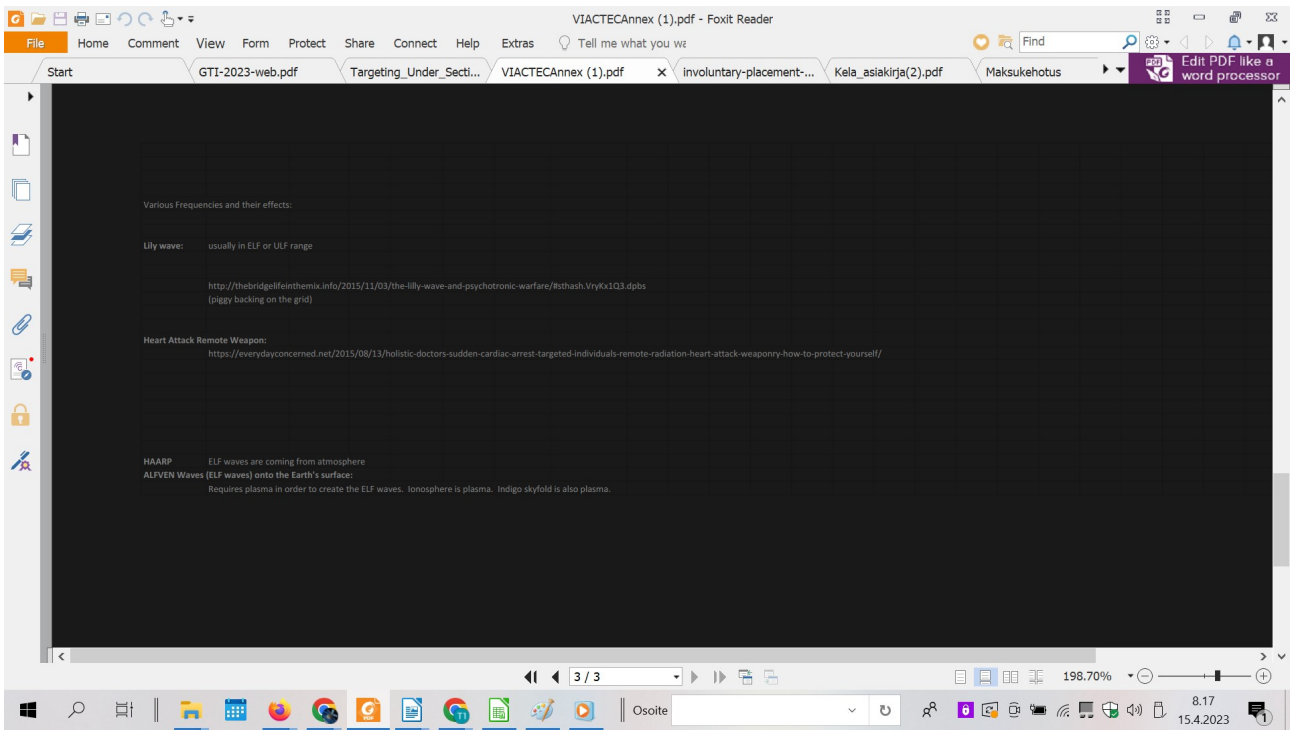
VIACTECAnnex (1).pdf - Foxit Reader

File Home Comment View Form Protect Share Connect Help Extras Tell me what you wa

Find

Start GTI-2023-web.pdf Targeting_Under_Secti... VIACTECAnnex (1).pdf involuntary-placement-... Kela_asiakirja(2).pdf Maksukehotus

Edit PDF like a word processor

Various Frequencies and their effects:

Lily wave: usually in ELF or ULF range

http://thebridgelifeinthemix.info/2015/11/03/the-lilly-wave-and-psychotronic-warfare/#sthash.VryKx1Q3.dpbs
(piggy backing on the grid)

Heart Attack Remote Weapon:
https://everydayconcerned.net/2015/08/13/holistic-doctors-sudden-cardiac-arrest-targeted-individuals-remote-radiation-heart-attack-weaponry-how-to-protect-yourself/

HAARP ELF waves are coming from atmosphere
ALFVEN Waves (ELF waves) onto the Earth's surface:
Requires plasma in order to create the ELF waves. Ionosphere is plasma. Indigo skyfold is also plasma.

3 / 3

198.70%

Osoite

8.17
15.4.2023